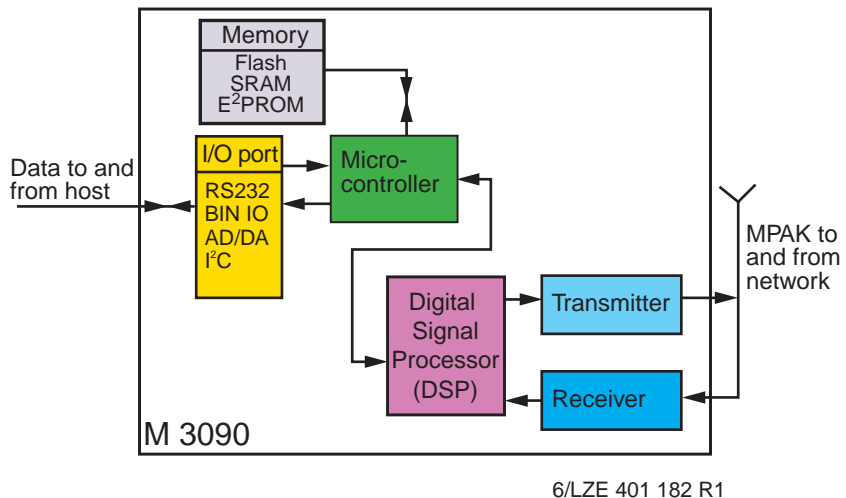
Memory

Flash
SRAM
E$^2$PROM

I/O port

RS232
BIN IO
AD/DA
I$^2$C

Micro-
controller

Data to and
from host

MPAK to
and from
network

Digital
Signal
Processor
(DSP)

Transmitter

Receiver

M 3090

6/LZE 401 182 R1